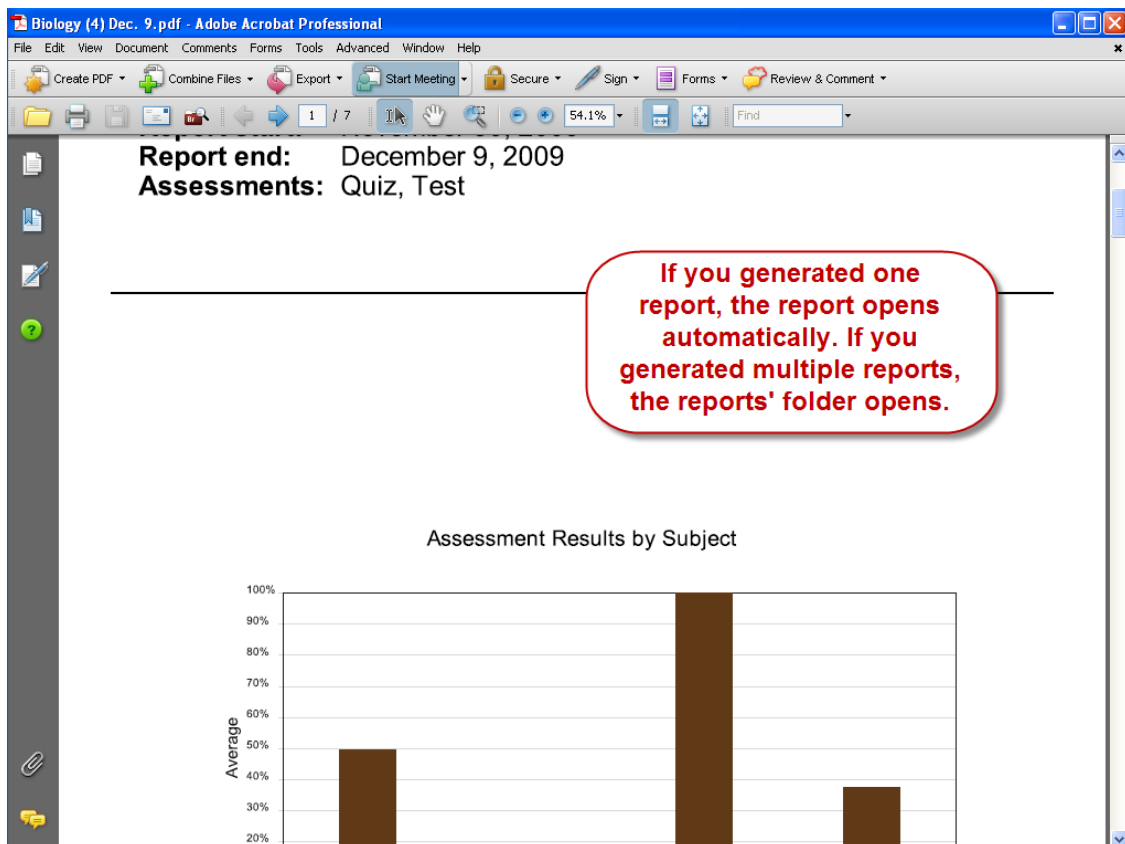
Biology (4) Dec. 9.pdf - Adobe Acrobat Professional

File Edit View Document Comments Forms Tools Advanced Window Help

Create PDF Combine Files Export Start Meeting Secure Sign Forms Review & Comment

1 / 7 54.1% Find

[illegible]

Report end: December 9, 2009
Assessments: Quiz, Test

If you generated one report, the report opens automatically. If you generated multiple reports, the reports' folder opens.

Assessment Results by Subject

100%
90%
80%
70%
60%
50%
40%
30%
20%

Average